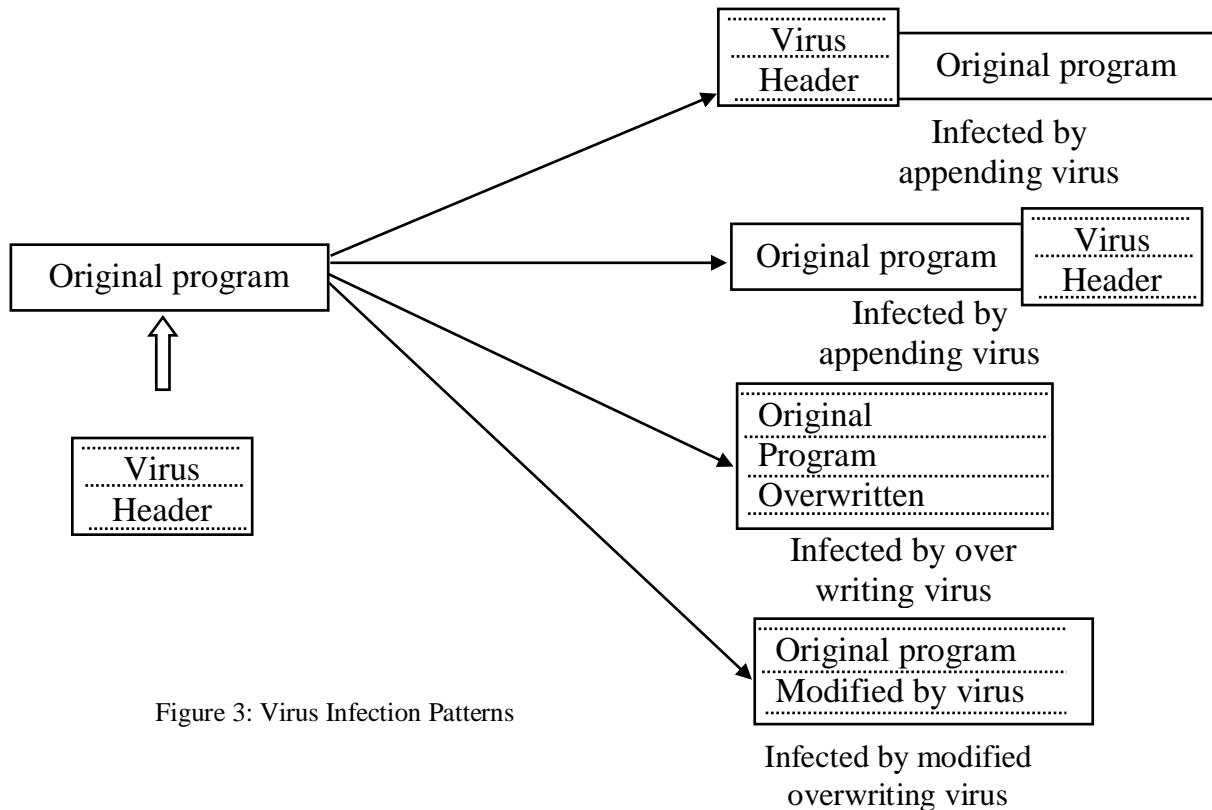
Virus
Header
Original program

Infected by appending virus

Original program

Original program
Virus
Header

Infected by appending virus

Original
Program
Overwritten

Infected by over writing virus

Virus
Header

Original program
Modified by virus

Figure 3: Virus Infection Patterns

Infected by modified overwriting virus